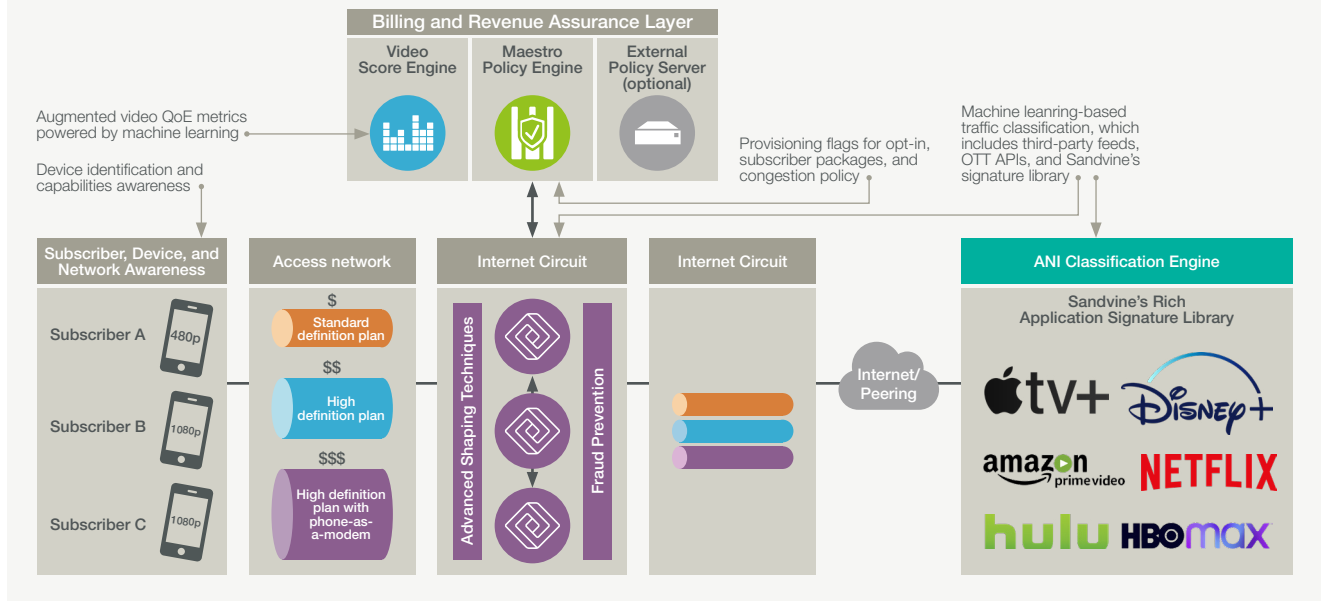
Billing and Revenue Assurance Layer

Video Score Engine

Maestro Policy Engine

External Policy Server (optional)

Augmented video QoE metrics powered by machine learning

Device identification and capabilities awareness

Provisioning flags for opt-in, subscriber packages, and congestion policy

Machine leanring-based traffic classification, which includes third-party feeds, OTT APIs, and Sandvine's signature library

Subscriber, Device, and Network Awareness

Subscriber A 480p

Subscriber B 1080p

Subscriber C 1080p

Access network

$ Standard definition plan

$$ High definition plan

$$$ High definition plan with phone-as-a-modem

Internet Circuit

Advanced Shaping Techniques

Fraud Prevention

Internet Circuit

Internet/ Peering

ANI Classification Engine

Sandvine's Rich Application Signature Library

tv+

DISNEY+

amazon prime video

NETFLIX

hulu

HBOmax